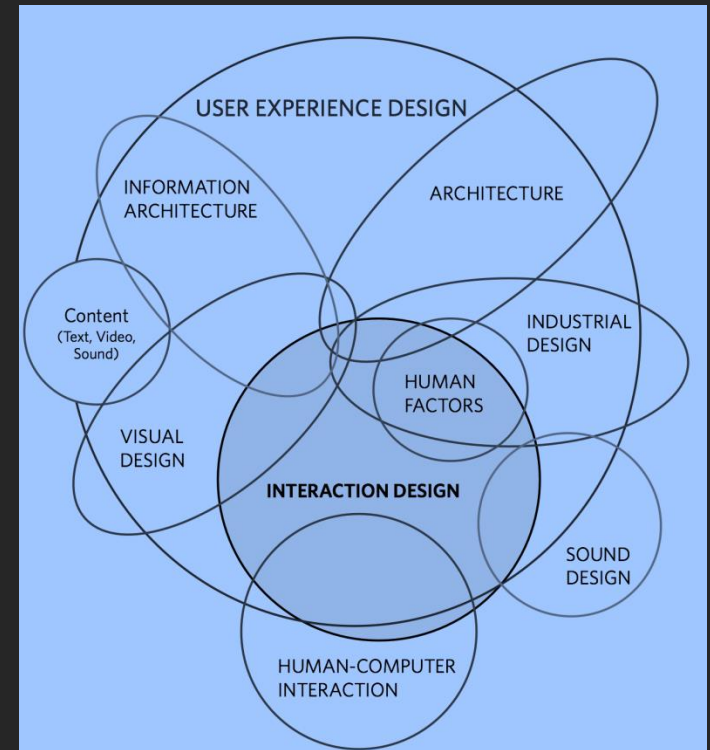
USER EXPERIENCE DESIGN

INFORMATION ARCHITECTURE

ARCHITECTURE

Content (Text, Video, Sound)

INDUSTRIAL DESIGN

HUMAN FACTORS

VISUAL DESIGN

INTERACTION DESIGN

SOUND DESIGN

HUMAN-COMPUTER INTERACTION